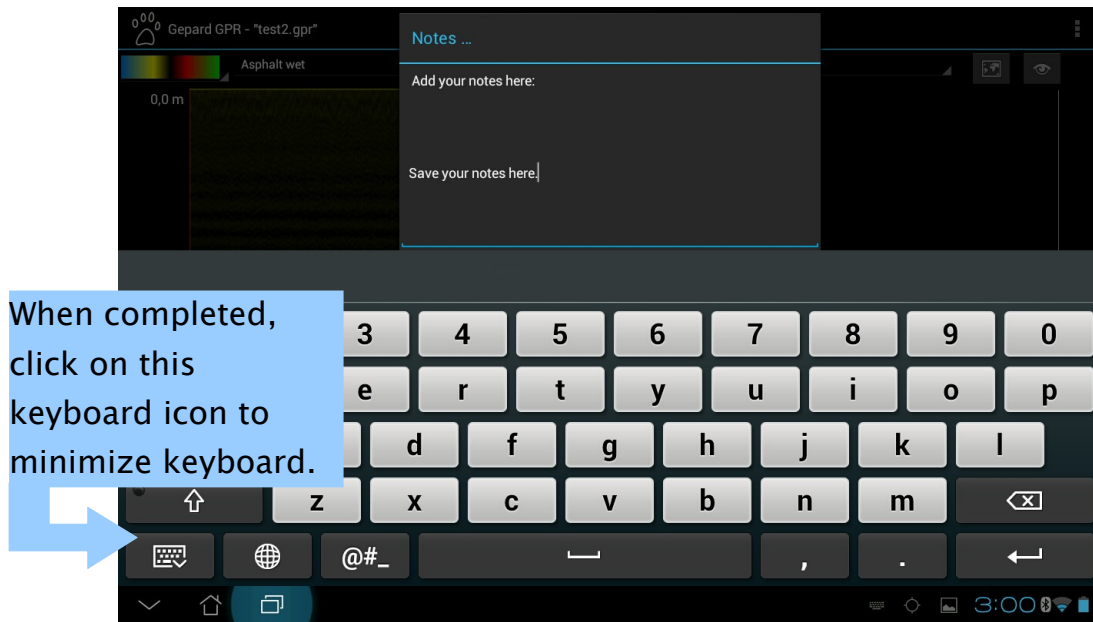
Gepard GPR - "test2.gpr"

Asphalt wet

0,0 m

Notes ...

Add your notes here:

Save your notes here.

When completed, click on this keyboard icon to minimize keyboard.

3 4 5 6 7 8 9 0

e r t y u i o p

d f g h j k l

z x c v b n m

@#_

,

.

3:00